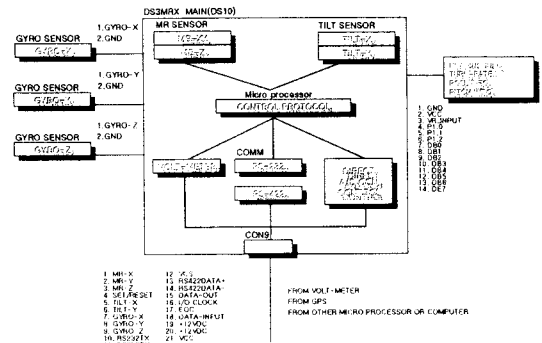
DS3MAX MAIN(OS10)

GYRO SENSOR
GYRO-X
1. GYRO-X
2. GND

GYRO SENSOR
GYRO-Y
1. GYRO-Y
2. GND

GYRO SENSOR
GYRO-Z
1. GYRO-Z
2. GND

MR SENSOR
MR-X
MR-Y

TILT SENSOR
TILT-X
TILT-Y

Micro processor
CONTROL PROTOCOL

COMM
VOLT-METER
RS-232
RS-422
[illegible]

CON9

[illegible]

1. GND
2. VCC
3. VR INPUT
4. P1.0
5. P1.1
6. P1.2
7. DB0
8. DB1
9. DB2
10. DB3
11. DB4
12. DB5
13. DB6
14. DB7

1. MR-X
2. MR-Y
3. MR-Z
4. SET/RESET
5. TILT-X
6. TILT-Y
7. GYRO-X
8. GYRO-Y
9. GYRO-Z
10. RS232TX

12. VCC
13. RS422DATA+
14. RS422DATA-
15. DATA-OUT
16. I/O CLOCK
17. EOC
18. DATA-INPUT
19. +12VDC
20. -12VDC
21. VCC

FROM VOLT-METER
FROM GPS
FROM OTHER MICRO PROCESSOR OR COMPUTER